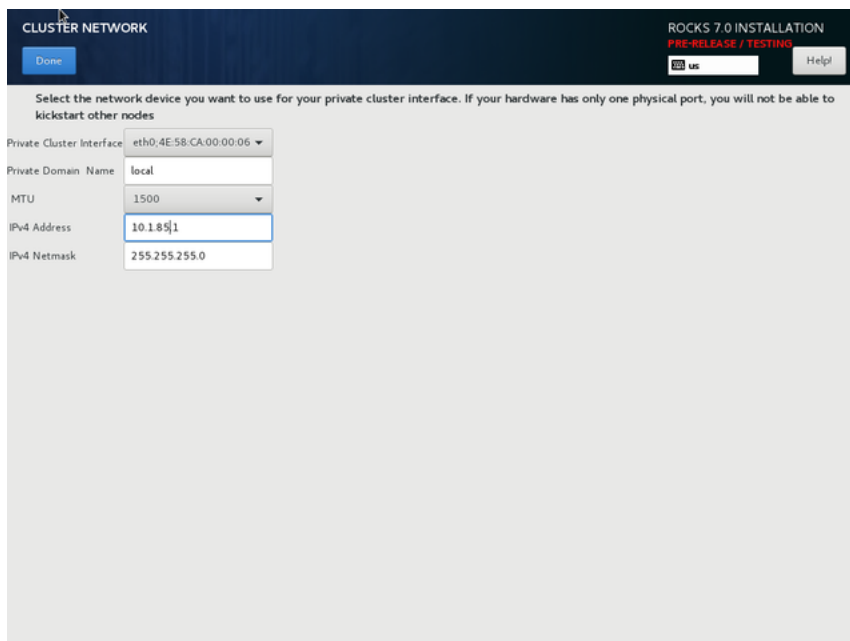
CLUSTER NETWORK

Done

ROCKS 7.0 INSTALLATION
PRE-RELEASE / TESTING
us
Help!

Select the network device you want to use for your private cluster interface. If your hardware has only one physical port, you will not be able to kickstart other nodes

Private Cluster Interface eth0;4E:58:CA:00:00:06
Private Domain Name local
MTU 1500
IPv4 Address 10.1.85.1
IPv4 Netmask 255.255.255.0